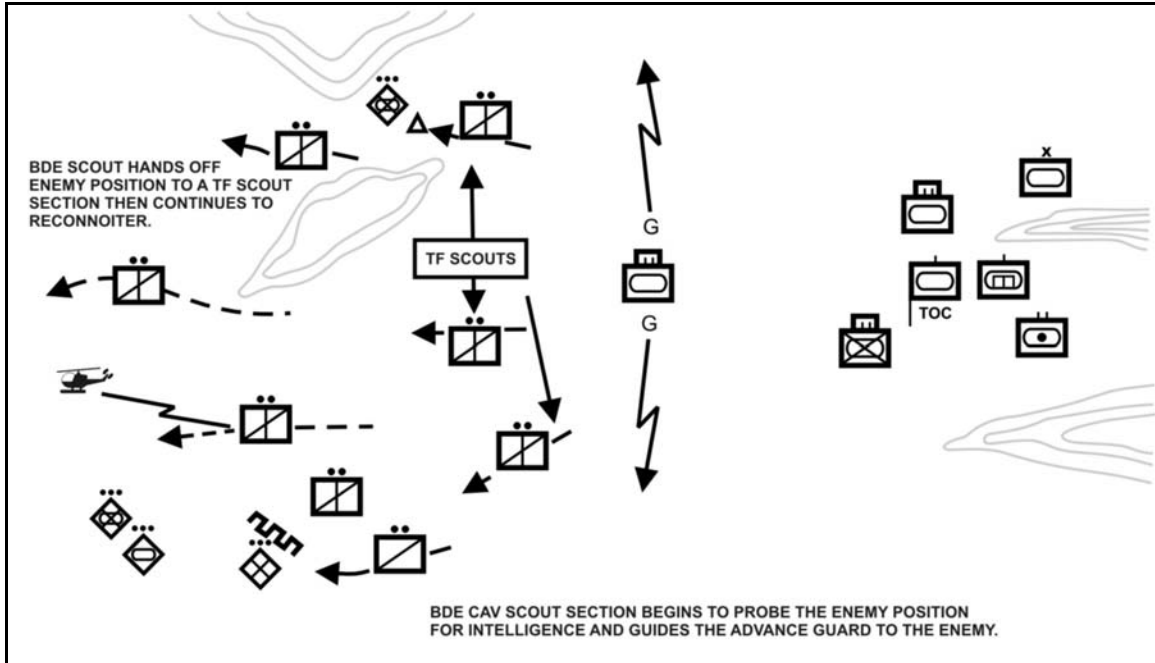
BDE SCOUT HANDS OFF ENEMY POSITION TO A TF SCOUT SECTION THEN CONTINUES TO RECONNOITER.

TF SCOUTS

G

G

x

TOC

BDE CAV SCOUT SECTION BEGINS TO PROBE THE ENEMY POSITION FOR INTELLIGENCE AND GUIDES THE ADVANCE GUARD TO THE ENEMY.